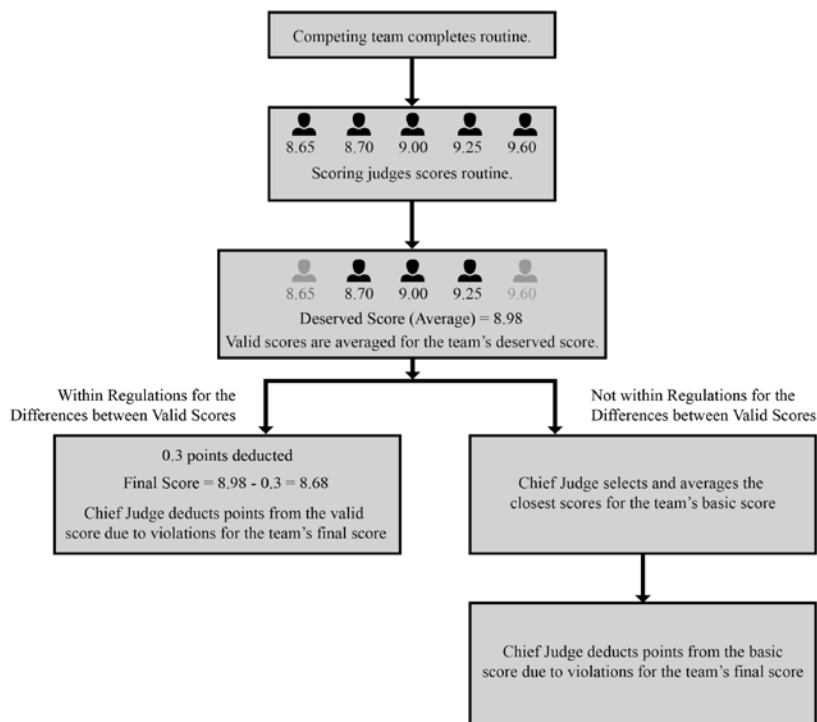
Competing team completes routine.

8.65 8.70 9.00 9.25 9.60

Scoring judges scores routine.

8.65 8.70 9.00 9.25 9.60

Deserved Score (Average) = 8.98

Valid scores are averaged for the team's deserved score.

Within Regulations for the Differences between Valid Scores

Not within Regulations for the Differences between Valid Scores

0.3 points deducted

Final Score = 8.98 - 0.3 = 8.68

Chief Judge deducts points from the valid score due to violations for the team's final score

Chief Judge selects and averages the closest scores for the team's basic score

Chief Judge deducts points from the basic score due to violations for the team's final score